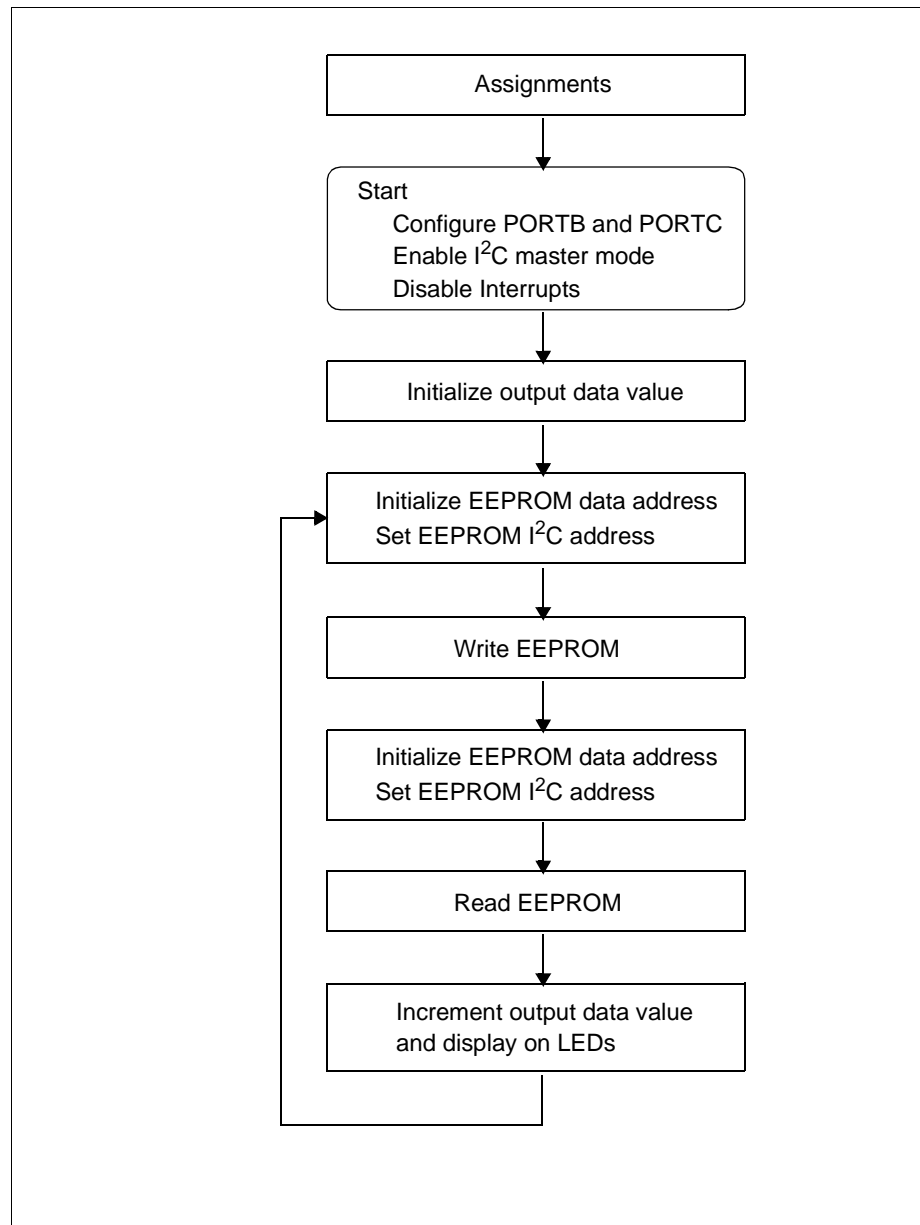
Assignments

Start
Configure PORTB and PORTC
Enable $I^2C$ master mode
Disable Interrupts

Initialize output data value

Initialize EEPROM data address
Set EEPROM $I^2C$ address

Write EEPROM

Initialize EEPROM data address
Set EEPROM $I^2C$ address

Read EEPROM

Increment output data value and display on LEDs